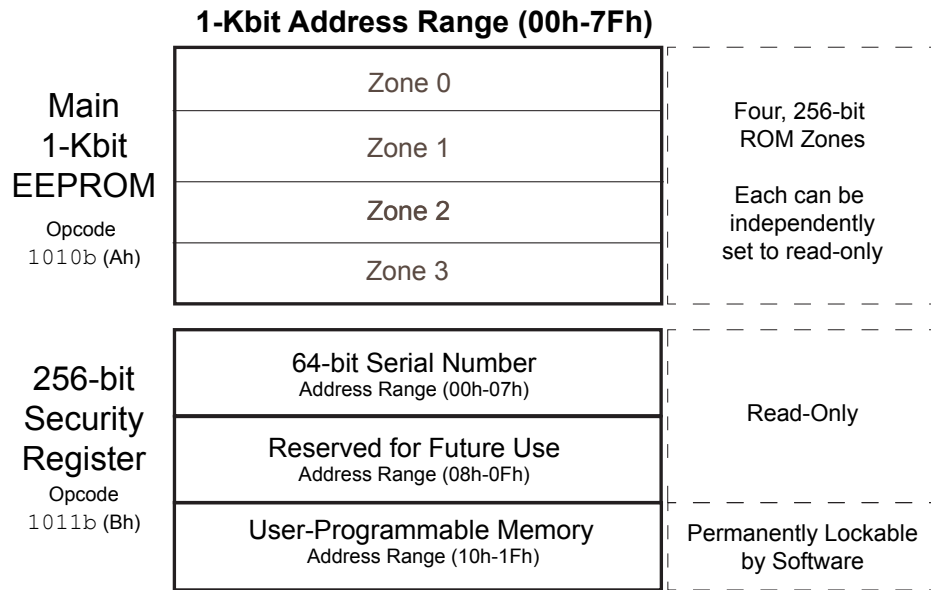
1-Kbit Address Range (00h-7Fh)

Main 1-Kbit EEPROM
Opcode
1010b (Ah)

Zone 0
Zone 1
Zone 2
Zone 3

Four, 256-bit ROM Zones

Each can be independently set to read-only

256-bit Security Register
Opcode
1011b (Bh)

64-bit Serial Number
Address Range (00h-07h)

Reserved for Future Use
Address Range (08h-0Fh)

Read-Only

User-Programmable Memory
Address Range (10h-1Fh)

Permanently Lockable by Software